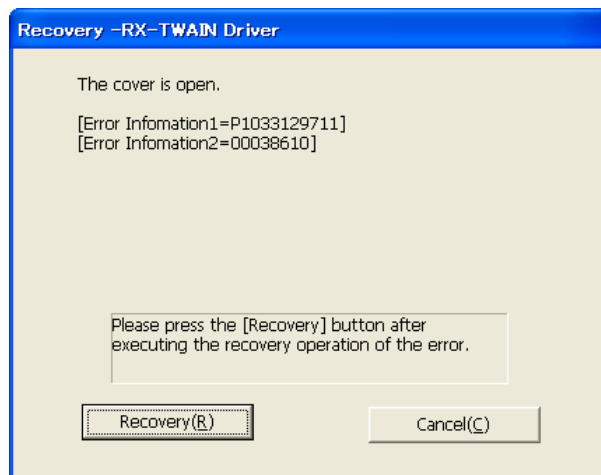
Recovery -RX-TWAIN Driver

The cover is open.

[Error Infomation1=P1033129711]
[Error Infomation2=00038610]

Please press the [Recovery] button after executing the recovery operation of the error.

Recovery(R)

Cancel(C)